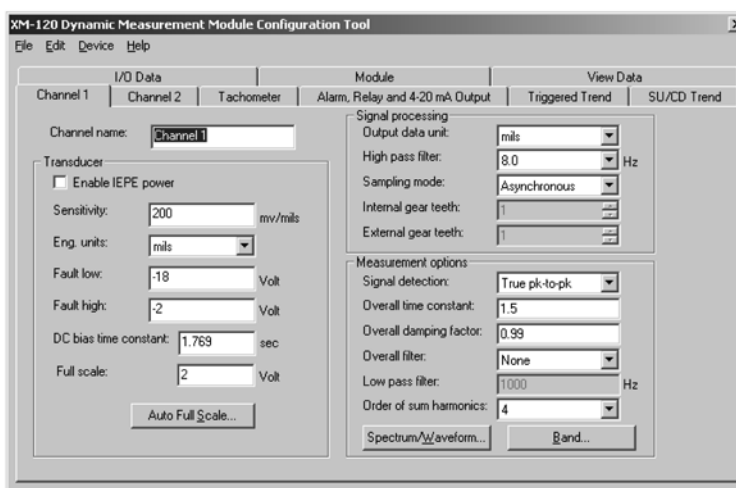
XM-120 Dynamic Measurement Module Configuration Tool

File Edit Device Help

I/O Data | Module | View Data

Channel 1 | Channel 2 | Tachometer | Alarm, Relay and 4-20 mA Output | Triggered Trend | SU/CD Trend

Channel name: Channel 1

Transducer

Enable IEPE power

Sensitivity: 200 mv/mils

Eng. units: mils

Fault low: -18 Volt

Fault high: -2 Volt

DC bias time constant: 1.769 sec

Full scale: 2 Volt

Auto Full Scale...

Signal processing

Output data unit: mils

High pass filter: 8.0 Hz

Sampling mode: Asynchronous

Internal gear teeth: 1

External gear teeth: 1

Measurement options

Signal detection: True pk-to-pk

Overall time constant: 1.5

Overall damping factor: 0.99

Overall filter: None

Low pass filter: 1000 Hz

Order of sum harmonics: 4

Spectrum/Waveform...

Band...